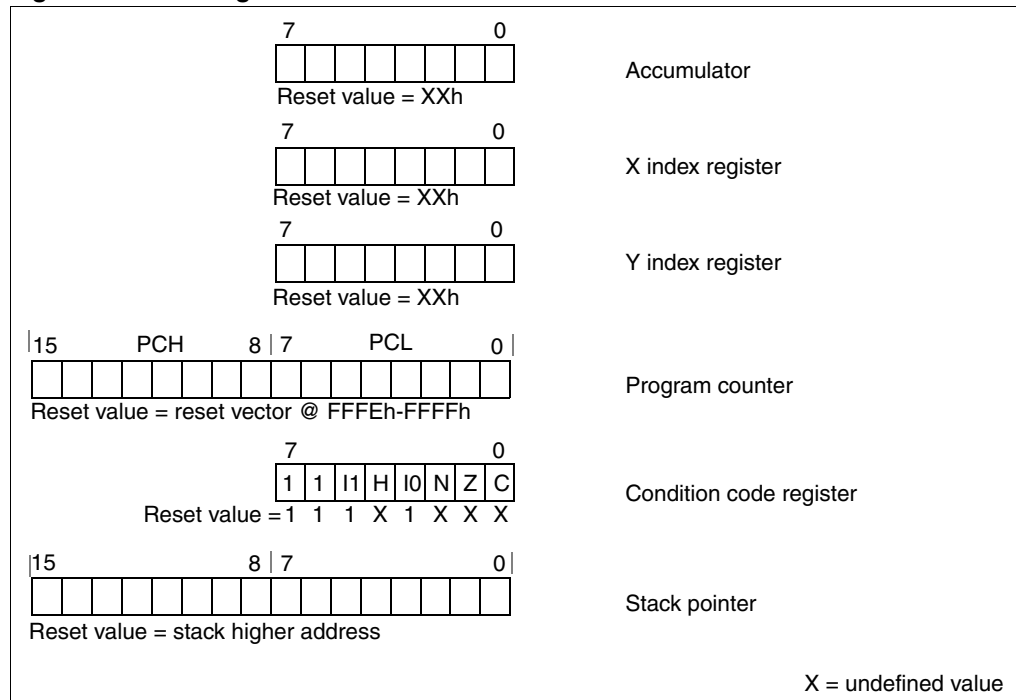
7 0

Reset value = XXh

Accumulator

7 0

Reset value = XXh

X index register

7 0

Reset value = XXh

Y index register

15 PCH 8 7 PCL 0

Reset value = reset vector @ FFFEh-FFFFh

Program counter

7 0

| 1 | 1 | I1 | H | I0 | N | Z | C |
|---|---|---|---|---|---|---|---|

Reset value = 1 1 1 X 1 X X X

Condition code register

15 8 7 0

Reset value = stack higher address

Stack pointer

X = undefined value